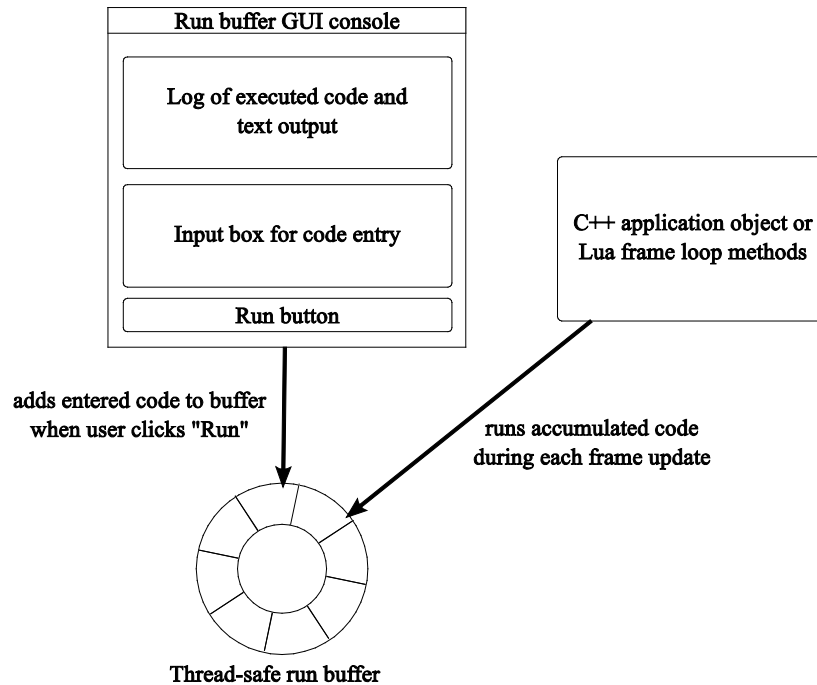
Run buffer GUI console

Log of executed code and text output

Input box for code entry

Run button

C++ application object or Lua frame loop methods

adds entered code to buffer when user clicks "Run"

runs accumulated code during each frame update

Thread-safe run buffer